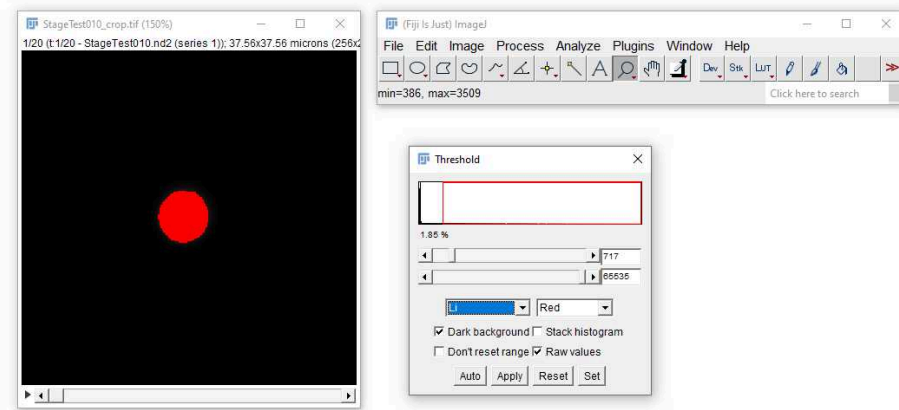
StageTest010_crop.tif (150%)

1/20 (t:1/20 - StageTest010.nd2 (series 1)); 37.56x37.56 microns (256x

(Fiji Is Just) ImageJ

File Edit Image Process Analyze Plugins Window Help

Dev Stk LUT

min=386, max=3509

Click here to search

Threshold

1.85 %

717

65535

Li

Red

Dark background

Stack histogram

Don't reset range

Raw values

Auto

Apply

Reset

Set